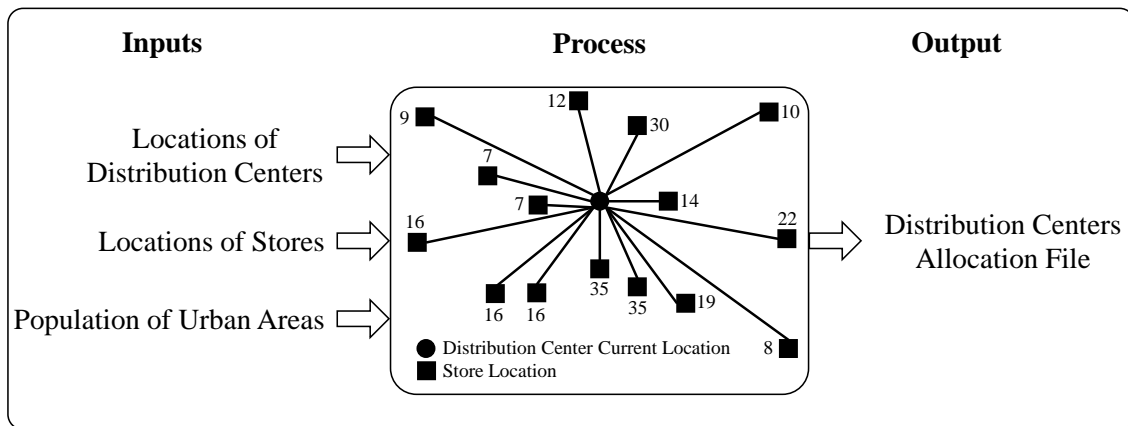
Inputs

Process

Output

Locations of Distribution Centers

Locations of Stores

Population of Urban Areas

12
9
30
10
7
7
14
16
22
35
16
16
35
19
8

Distribution Center Current Location
Store Location

Distribution Centers Allocation File